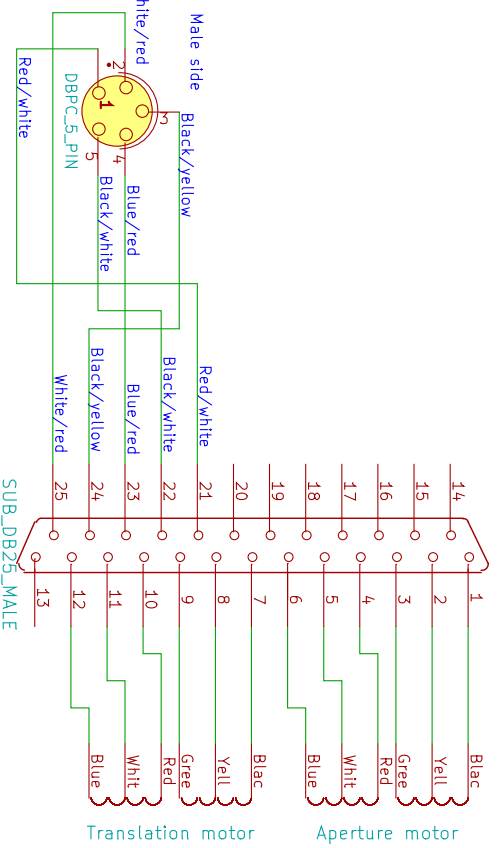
White/red
Male side
Red/white
DBPC_5_PIN
2
1
3
5
4
Black/yellow
Blue/red
Black/white
White/red
Black/yellow
Blue/red
Black/white
Red/white
SUB_DB25_MALE
25
24
23
22
21
20
19
18
17
16
15
14
13
12
11
10
9
8
7
6
5
4
3
2
1
Blue
Whit
Red
Gree
Yell
Blac
Blue
Whit
Red
Gree
Yell
Blac
Translation motor
Aperture motor